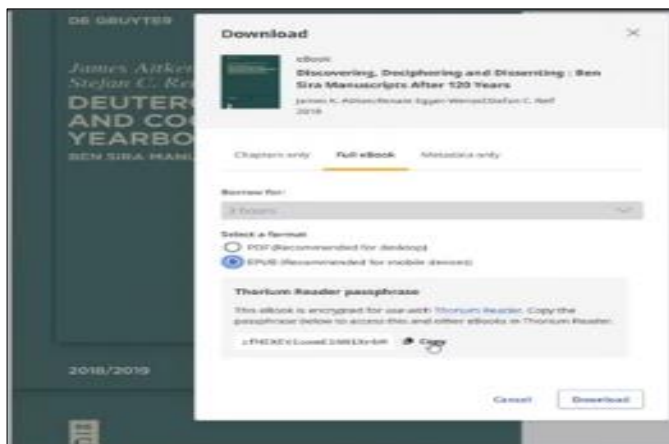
DE GRUYTER

James Aitken
Stefan C. Re

DEUTERO
AND CO
YEARBO

BEN SIRA MANU

2018/2019

Download

×

eBook

Discovering, Deciphering and Dissenting : Ben Sira Manuscripts After 120 Years

James K. Aitken/Renate Egger-Wenzel/Stefan C. Reif
2018

Chapters only | Full eBook | Metadata only

Borrow for:

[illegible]

Select a format

PDF (Recommended for desktop)

EPUB (Recommended for mobile devices)

Thorium Reader passphrase

This eBook is encrypted for use with Thorium Reader. Copy the passphrase below to access this and other eBooks in Thorium Reader.

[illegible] Copy

Cancel

Download